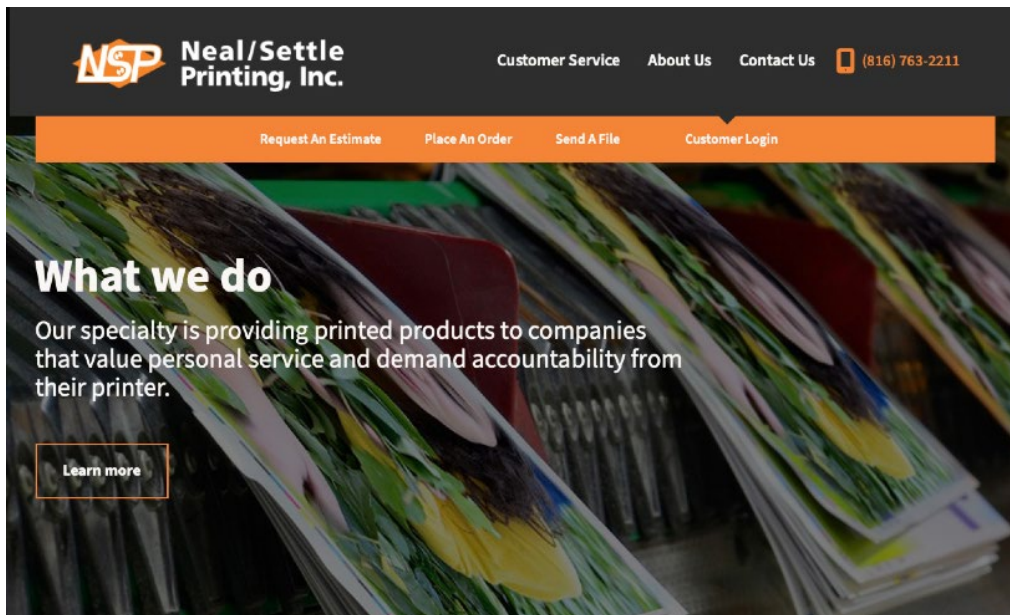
NSP Neal/Settle Printing, Inc.

Customer Service About Us Contact Us (816) 763-2211

Request An Estimate Place An Order Send A File Customer Login

What we do

Our specialty is providing printed products to companies that value personal service and demand accountability from their printer.

Learn more